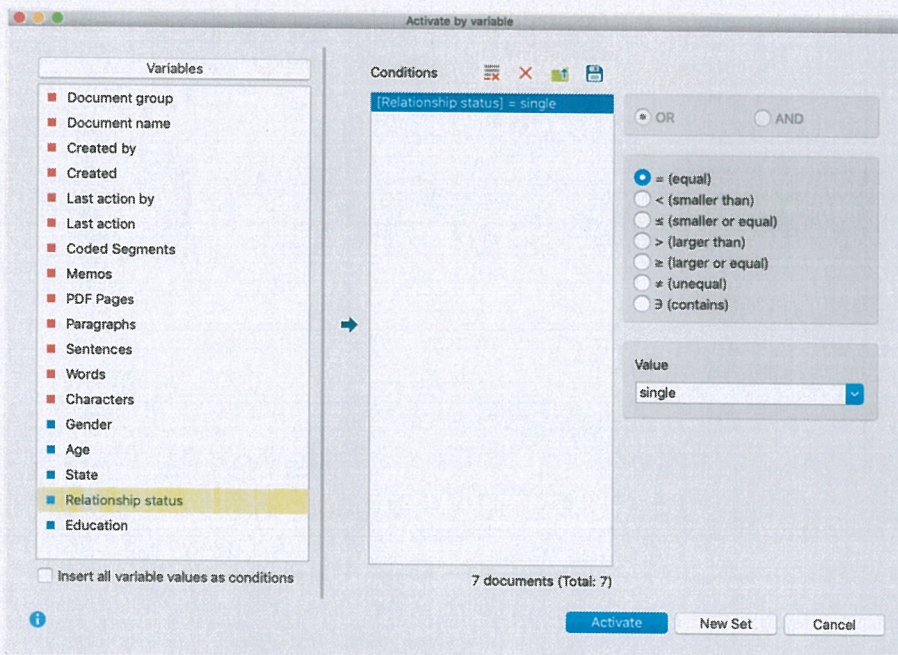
Activate by variable

Variables

Document group
Document name
Created by
Created
Last action by
Last action
Coded Segments
Memos
PDF Pages
Paragraphs
Sentences
Words
Characters
Gender
Age
State
Relationship status
Education

Insert all variable values as conditions

Conditions

[Relationship status] = single

7 documents (Total: 7)

OR
AND

= (equal)
< (smaller than)
≤ (smaller or equal)
> (larger than)
≥ (larger or equal)
≠ (unequal)
∋ (contains)

Value
single

Activate
New Set
Cancel